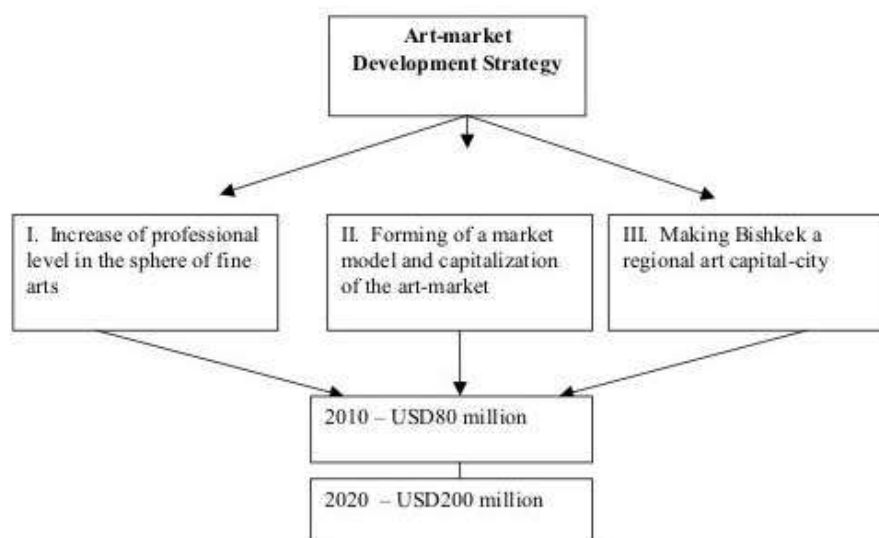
Art-market Development Strategy

I. Increase of professional level in the sphere of fine arts

II. Forming of a market model and capitalization of the art-market

III. Making Bishkek a regional art capital-city

2010 – USD80 million

2020 – USD200 million